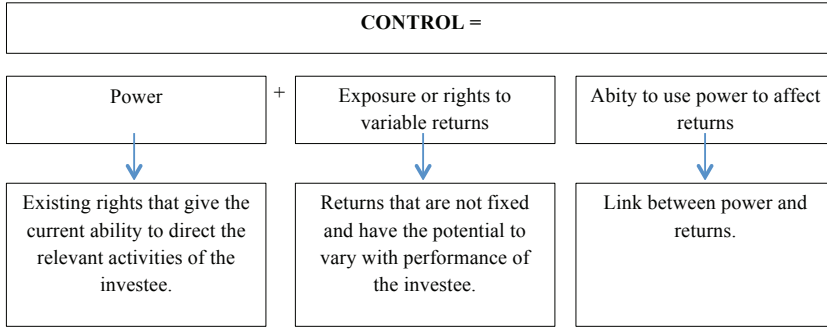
CONTROL =

Power

+

Exposure or rights to variable returns

Abity to use power to affect returns

Existing rights that give the current ability to direct the relevant activities of the investee.

Returns that are not fixed and have the potential to vary with performance of the investee.

Link between power and returns.